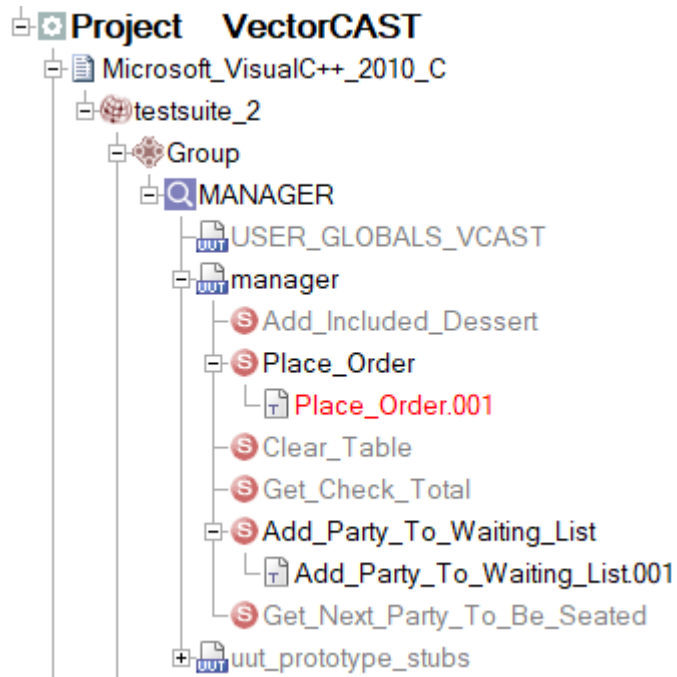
Project VectorCAST
Microsoft_VisualC++_2010_C
testsuite_2
Group
MANAGER
UUT USER_GLOBALS_VCAST
UUT manager
S Add_Included_Dessert
S Place_Order
T Place_Order.001
S Clear_Table
S Get_Check_Total
S Add_Party_To_Waiting_List
T Add_Party_To_Waiting_List.001
S Get_Next_Party_To_Be_Seated
UUT uut_prototype_stubs